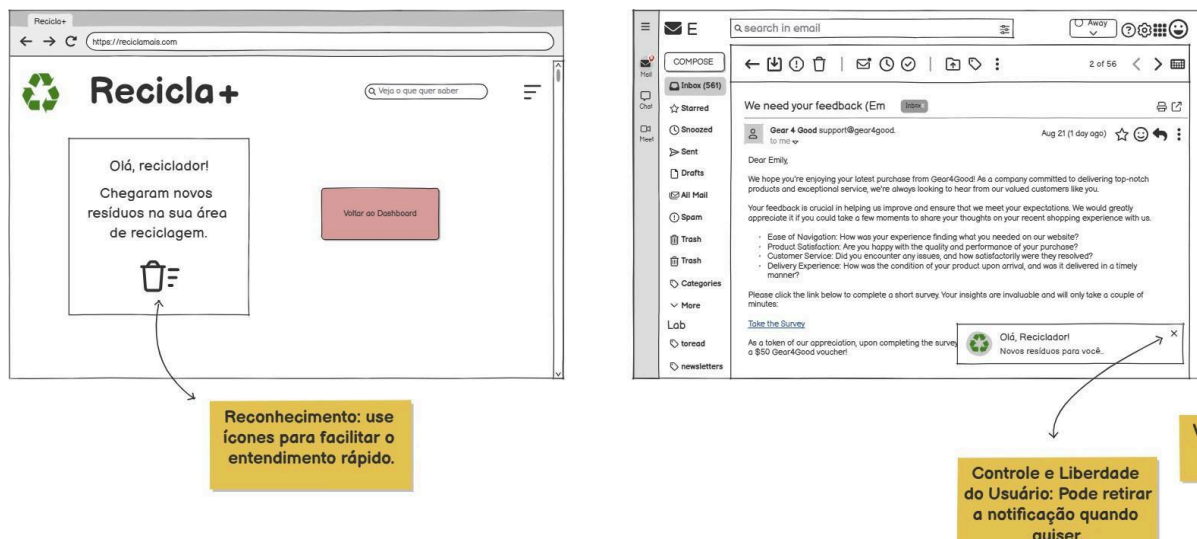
Recicla+
https://reciclamais.com

Recicla+

Veja o que quer saber

Olá, reciclador!

Chegaram novos resíduos na sua área de reciclagem.

Voltar ao Dashboard

Reconhecimento: use ícones para facilitar o entendimento rápido.

E
search in email
Away

Mail
Chat
Meet

COMPOSE
Inbox (561)
Starred
Snoozed
Sent
Drafts
All Mail
Spam
Trash
Trash
Categories
More
Lab
toread
newsletters

2 of 56

We need your feedback (Em Inbox

Gear 4 Good support@gear4good.
to me

Aug 21 (1 day ago)

Dear Emily,

We hope you're enjoying your latest purchase from Gear4Good! As a company committed to delivering top-notch products and exceptional service, we're always looking to hear from our valued customers like you.

Your feedback is crucial in helping us improve and ensure that we meet your expectations. We would greatly appreciate it if you could take a few moments to share your thoughts on your recent shopping experience with us.

- Ease of Navigation: How was your experience finding what you needed on our website?
- Product Satisfaction: Are you happy with the quality and performance of your purchase?
- Customer Service: Did you encounter any issues, and how satisfactorily were they resolved?
- Delivery Experience: How was the condition of your product upon arrival, and was it delivered in a timely manner?

Please click the link below to complete a short survey. Your insights are invaluable and will only take a couple of minutes:

Take the Survey

As a token of our appreciation, upon completing the survey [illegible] a $50 Gear4Good voucher!

Olá, Reciclador!
Novos resíduos para você.

Controle e Liberdade do Usuário: Pode retirar a notificação quando quiser

V